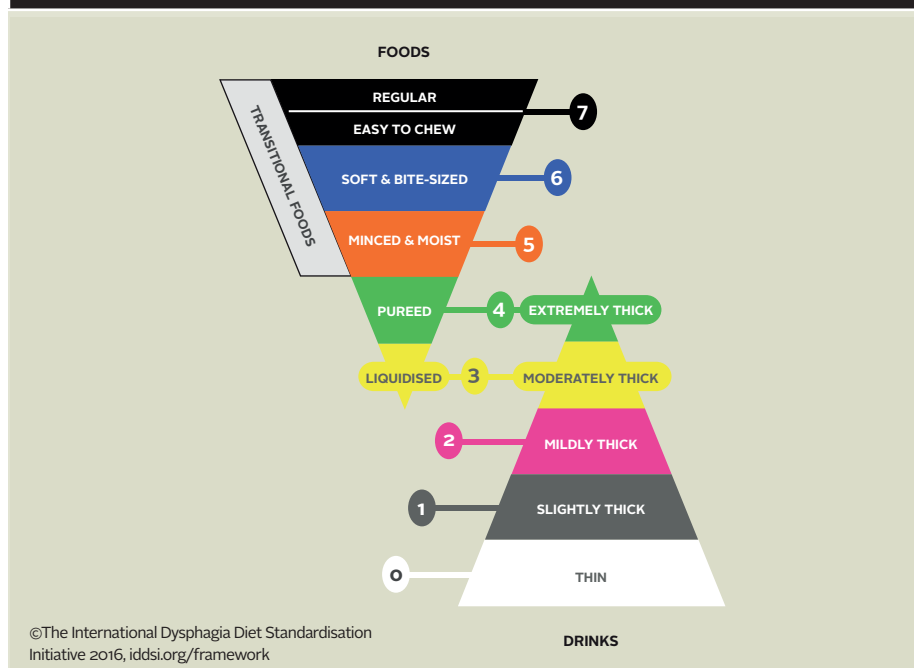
FOODS

TRANSITIONAL FOODS

REGULAR

EASY TO CHEW

7

SOFT & BITE-SIZED

6

MINCED & MOIST

5

PUREED

4

EXTREMELY THICK

LIQUIDISED

3

MODERATELY THICK

2

MILDLY THICK

1

SLIGHTLY THICK

0

THIN

DRINKS

©The International Dysphagia Diet Standardisation Initiative 2016, iddsi.org/framework